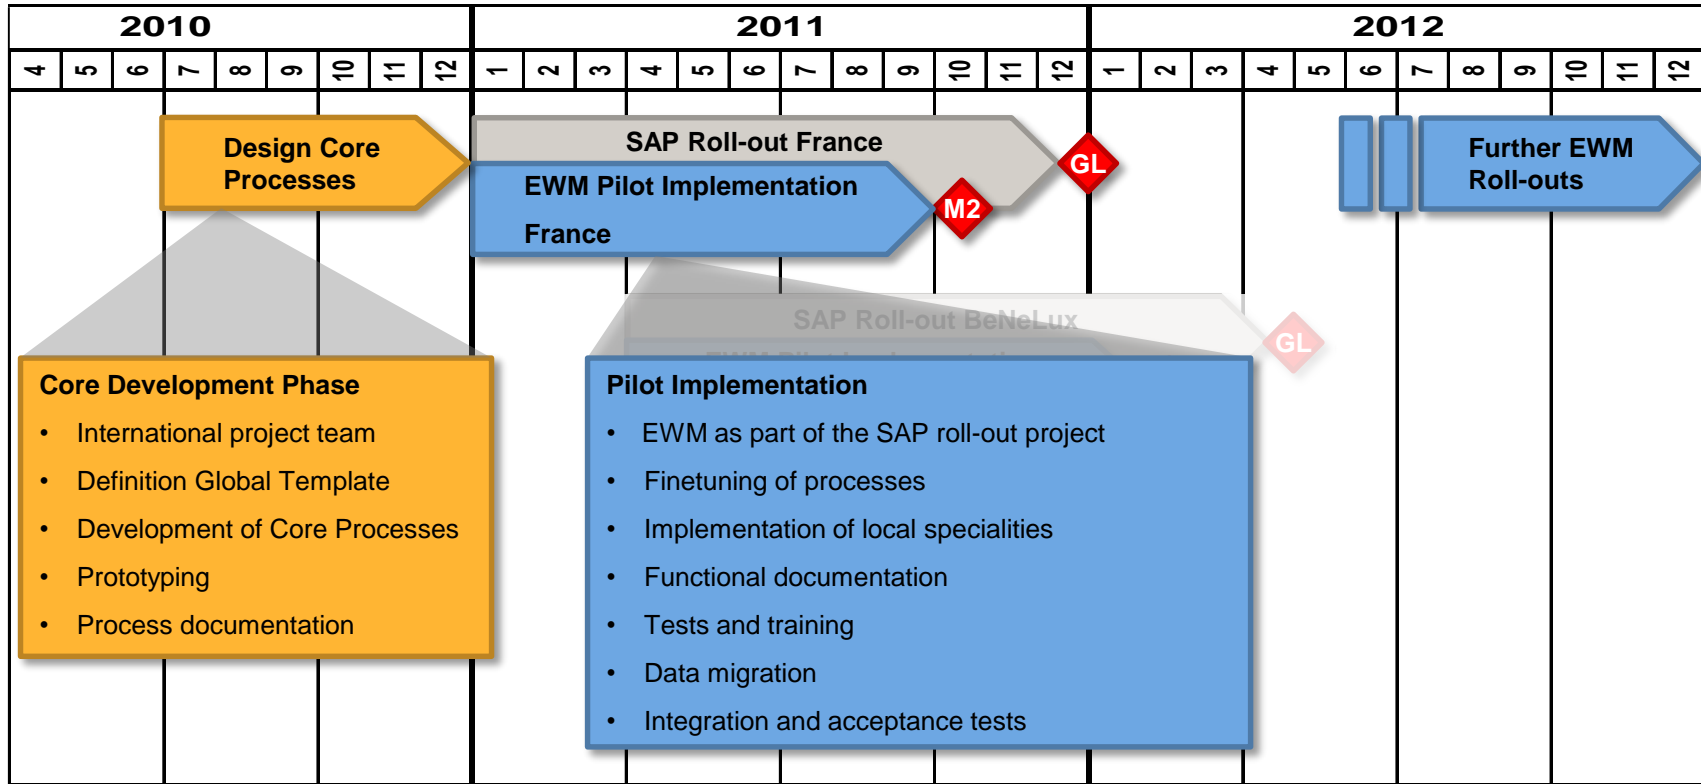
| 2010 | | | | | | | | | 2011 | | | | | | | | | | | | | 2012 | | | | | | | | | | | |
|---|---|---|---|---|---|---|---|---|---|---|---|---|---|---|---|---|---|---|---|---|---|---|---|---|---|---|---|---|---|---|---|
| 4 | 5 | 6 | 7 | 8 | 9 | 10 | 11 | 12 | 1 | 2 | 3 | 4 | 5 | 6 | 7 | 8 | 9 | 10 | 11 | 12 | 1 | 2 | 3 | 4 | 5 | 6 | 7 | 8 | 9 | 10 | 11 | 12 |

Design Core Processes

SAP Roll-out France

GL

EWM Pilot Implementation France

M2

Further EWM Roll-outs

SAP Roll-out BeNeLux

GL

Core Development Phase
• International project team
• Definition Global Template
• Development of Core Processes
• Prototyping
• Process documentation

Pilot Implementation
• EWM as part of the SAP roll-out project
• Finetuning of processes
• Implementation of local specialities
• Functional documentation
• Tests and training
• Data migration
• Integration and acceptance tests